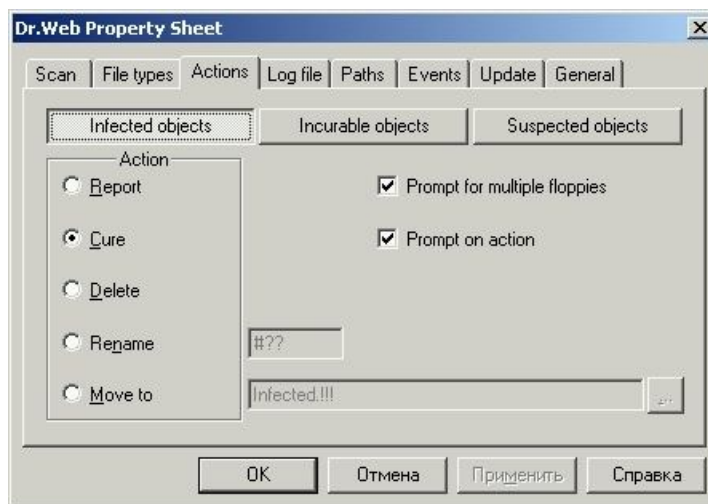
Dr.Web Property Sheet

Scan | File types | Actions | Log file | Paths | Events | Update | General

Infected objects | Incurable objects | Suspected objects

Action

Report

Cure

Delete

Rename

Move to

Prompt for multiple floppies

Prompt on action

#??

Infected.!!!

...

OK | Отмена | Применить | Справка